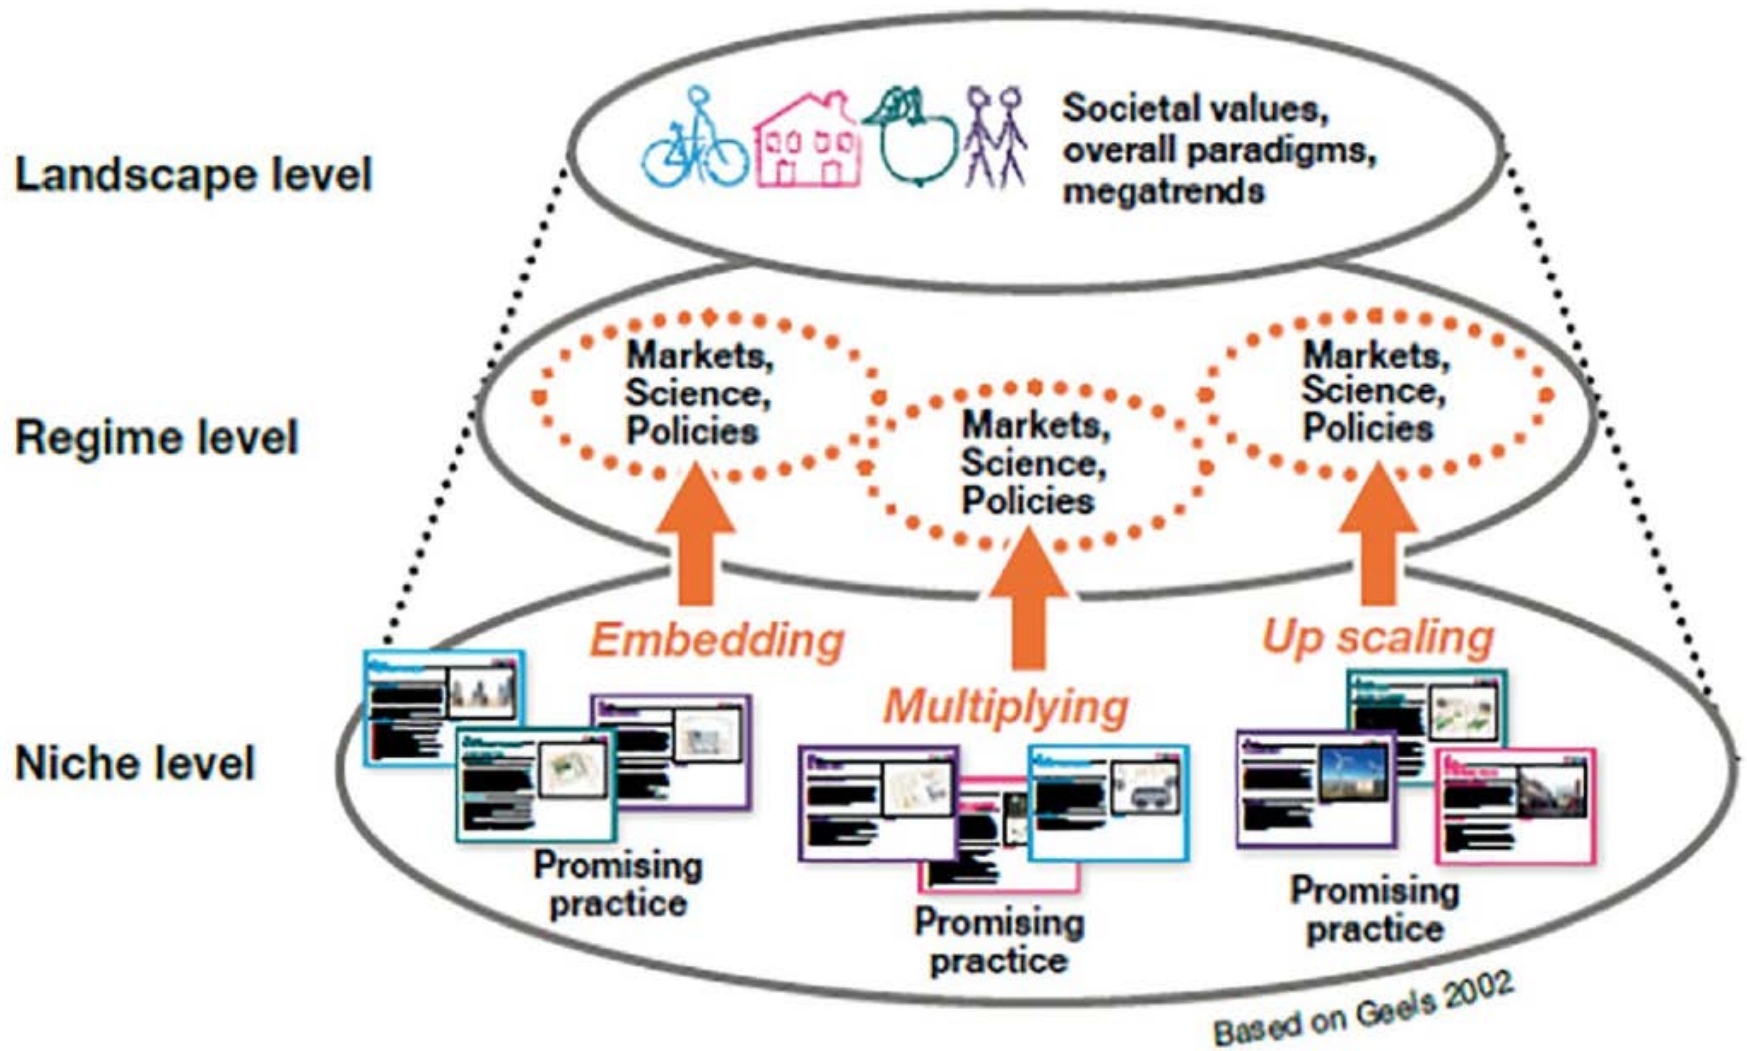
Landscape level

Societal values, overall paradigms, megatrends

Regime level

Markets, Science, Policies

Markets, Science, Policies

Markets, Science, Policies

Embedding

Multiplying

Up scaling

Niche level

Promising practice

Promising practice

Promising practice

Based on Geels 2002